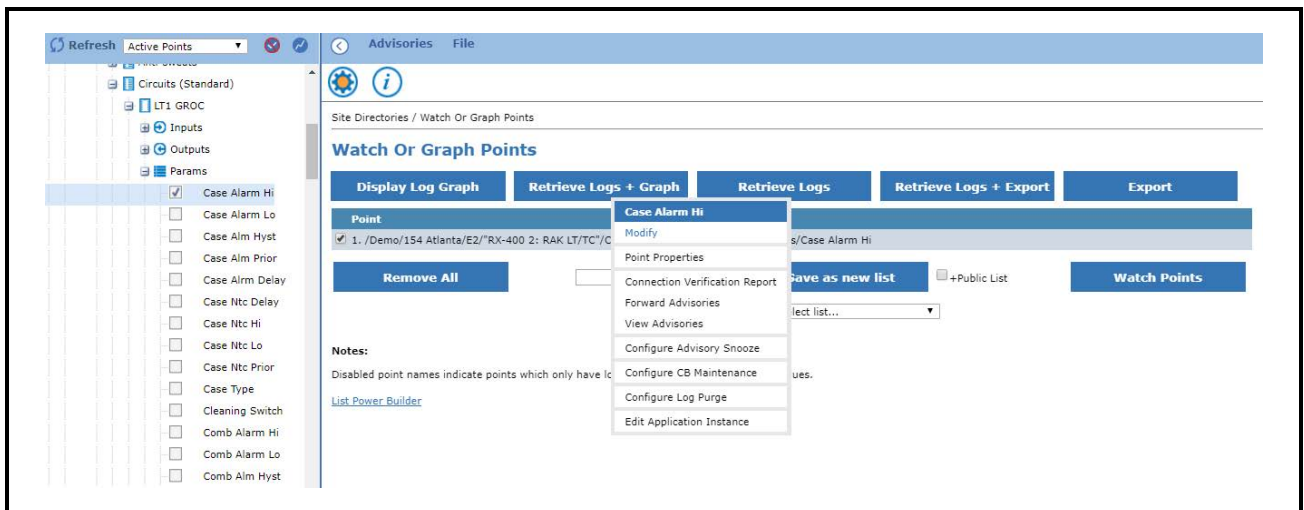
Refresh Active Points

Circuits (Standard)
LT1 GROC
Inputs
Outputs
Params
Case Alarm Hi
Case Alarm Lo
Case Alm Hyst
Case Alm Prior
Case Alrm Delay
Case Ntc Delay
Case Ntc Hi
Case Ntc Lo
Case Ntc Prior
Case Type
Cleaning Switch
Comb Alarm Hi
Comb Alarm Lo
Comb Alm Hyst

Advisories File

Site Directories / Watch Or Graph Points

Watch Or Graph Points

Display Log Graph
Retrieve Logs + Graph
Retrieve Logs
Retrieve Logs + Export
Export

Point
1. /Demo/154 Atlanta/E2/"RX-400 2: RAK LT/TC"/C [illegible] s/Case Alarm Hi

Remove All
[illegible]ave as new list
+Public List
Watch Points
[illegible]lect list...

Notes:
Disabled point names indicate points which only have lo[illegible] ues.

List Power Builder

Case Alarm Hi
Modify
Point Properties
Connection Verification Report
Forward Advisories
View Advisories
Configure Advisory Snooze
Configure CB Maintenance
Configure Log Purge
Edit Application Instance